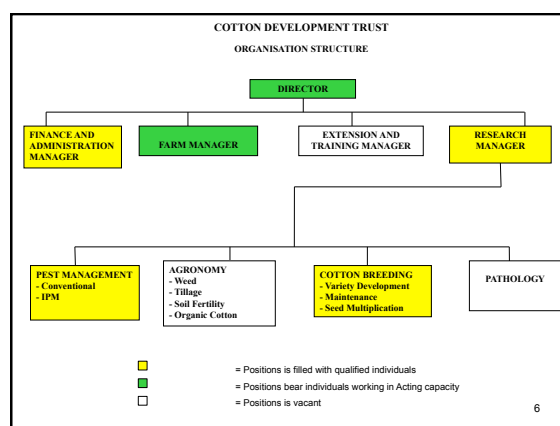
COTTON DEVELOPMENT TRUST

ORGANISATION STRUCTURE

DIRECTOR

FINANCE AND ADMINISTRATION MANAGER

FARM MANAGER

EXTENSION AND TRAINING MANAGER

RESEARCH MANAGER

PEST MANAGEMENT
- Conventional
- IPM

AGRONOMY
- Weed
- Tillage
- Soil Fertility
- Organic Cotton

COTTON BREEDING
- Variety Development
- Maintenance
- Seed Multiplication

PATHOLOGY

= Positions is filled with qualified individuals
= Positions bear individuals working in Acting capacity
= Positions is vacant

6